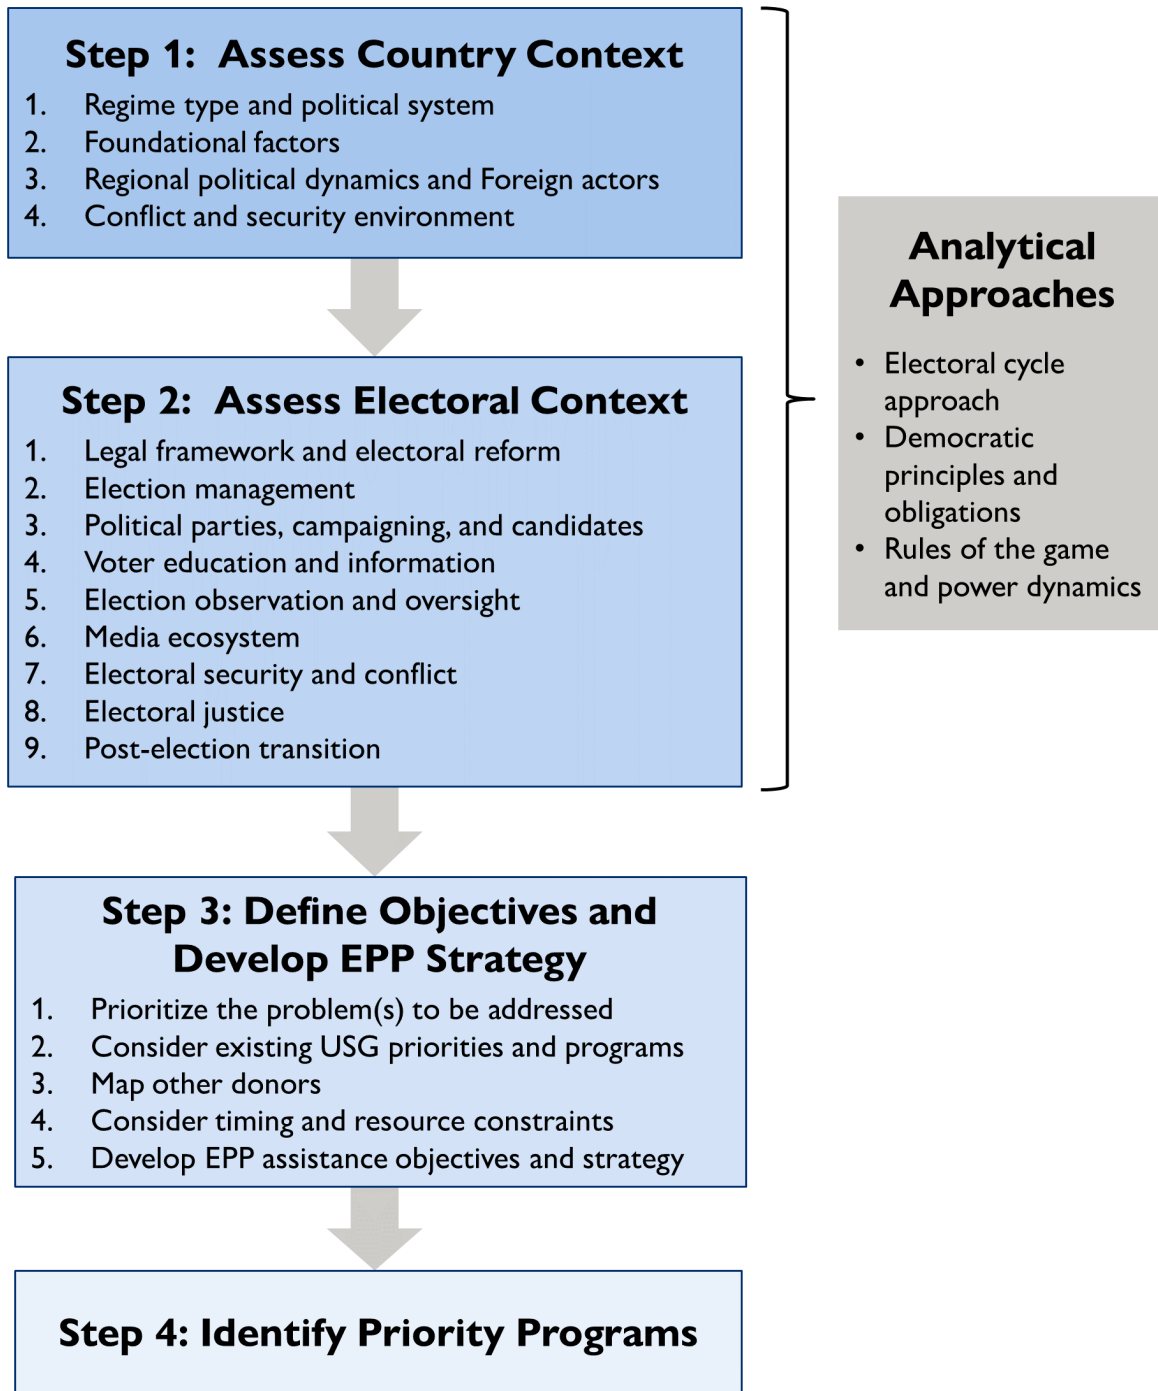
Step 1: Assess Country Context

1. Regime type and political system
2. Foundational factors
3. Regional political dynamics and Foreign actors
4. Conflict and security environment

Step 2: Assess Electoral Context

1. Legal framework and electoral reform
2. Election management
3. Political parties, campaigning, and candidates
4. Voter education and information
5. Election observation and oversight
6. Media ecosystem
7. Electoral security and conflict
8. Electoral justice
9. Post-election transition

Analytical Approaches

- Electoral cycle approach
- Democratic principles and obligations
- Rules of the game and power dynamics

Step 3: Define Objectives and Develop EPP Strategy

1. Prioritize the problem(s) to be addressed
2. Consider existing USG priorities and programs
3. Map other donors
4. Consider timing and resource constraints
5. Develop EPP assistance objectives and strategy

Step 4: Identify Priority Programs